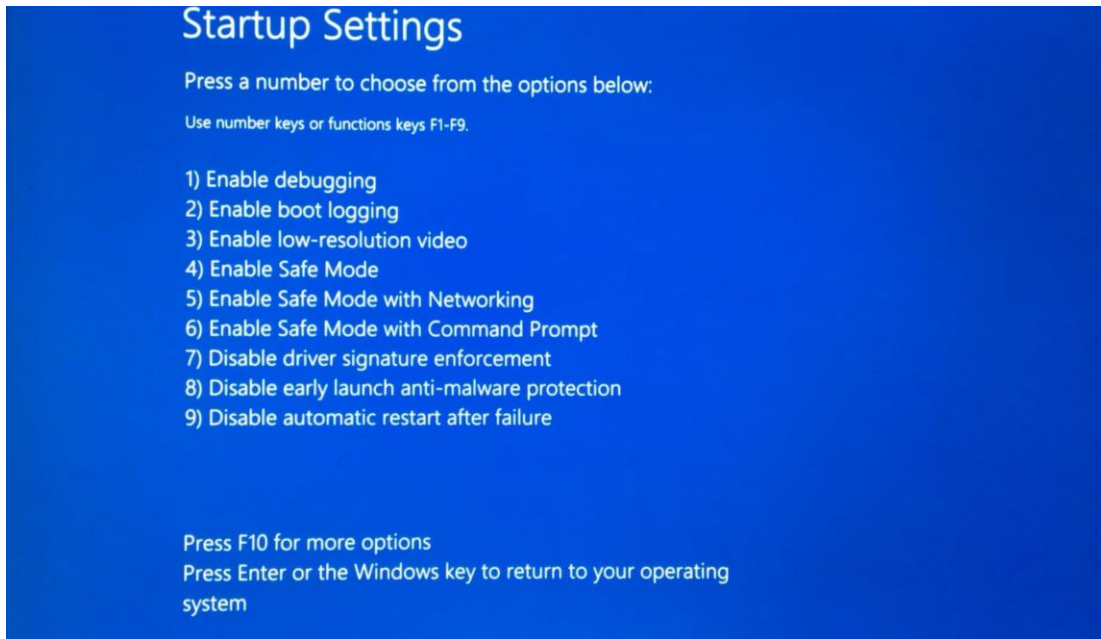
Startup Settings

Press a number to choose from the options below:

Use number keys or functions keys F1-F9.

1) Enable debugging
2) Enable boot logging
3) Enable low-resolution video
4) Enable Safe Mode
5) Enable Safe Mode with Networking
6) Enable Safe Mode with Command Prompt
7) Disable driver signature enforcement
8) Disable early launch anti-malware protection
9) Disable automatic restart after failure

Press F10 for more options
Press Enter or the Windows key to return to your operating system